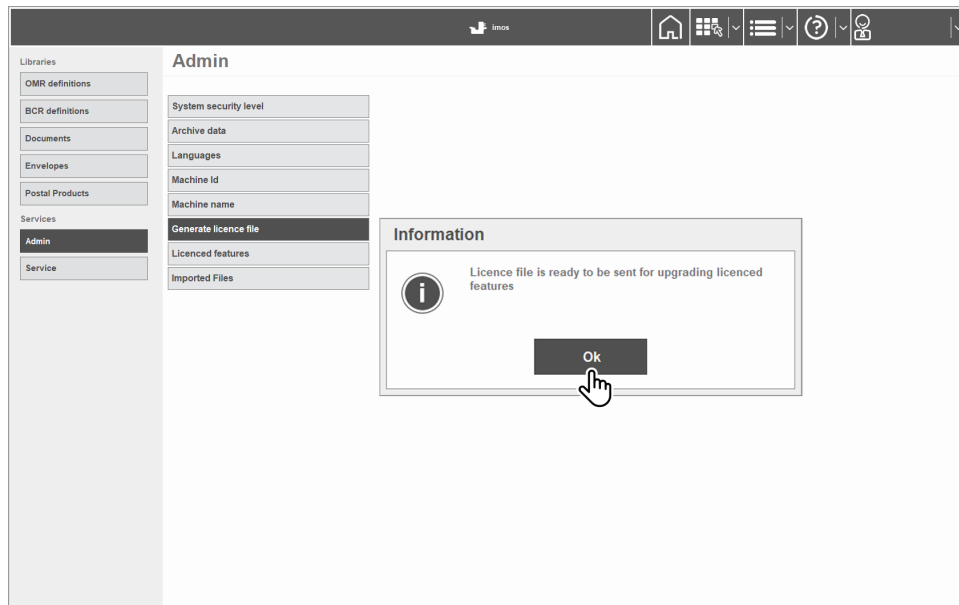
imos

Libraries
OMR definitions
BCR definitions
Documents
Envelopes
Postal Products
Services
Admin
Service

Admin

System security level
Archive data
Languages
Machine Id
Machine name
Generate licence file
Licenced features
Imported Files

Information

Licence file is ready to be sent for upgrading licenced features

Ok